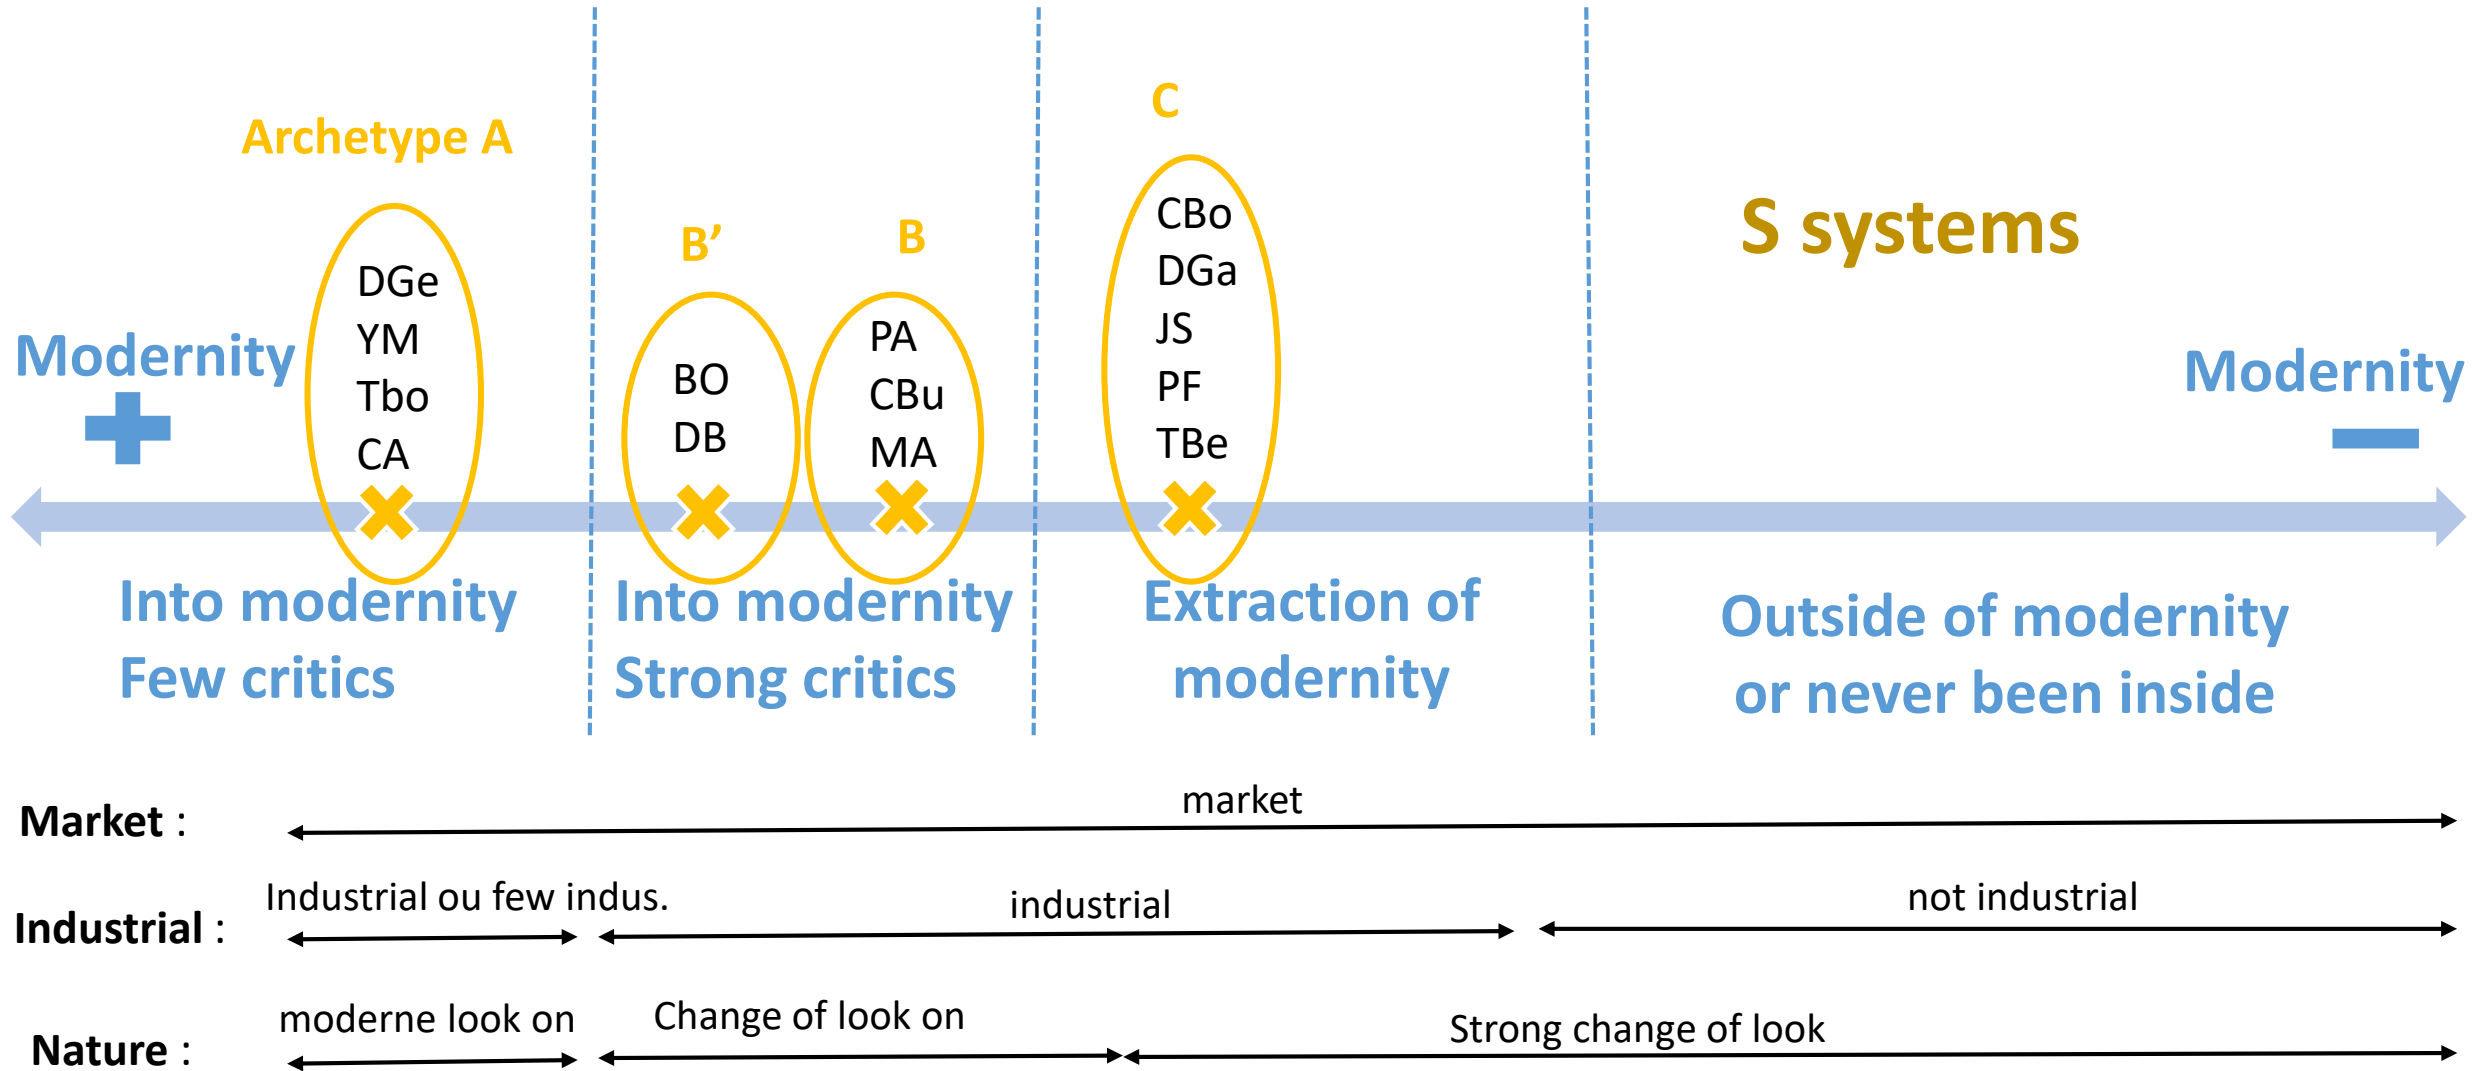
Archetype A

B'

B

C

S systems

Modernity

DGe
YM
Tbo
CA

BO
DB

PA
CBu
MA

CBo
DGa
JS
PF
TBe

Modernity

Into modernity
Few critics

Into modernity
Strong critics

Extraction of modernity

Outside of modernity or never been inside

Market : market

Industrial : Industrial ou few indus. industrial not industrial

Nature : moderne look on Change of look on Strong change of look